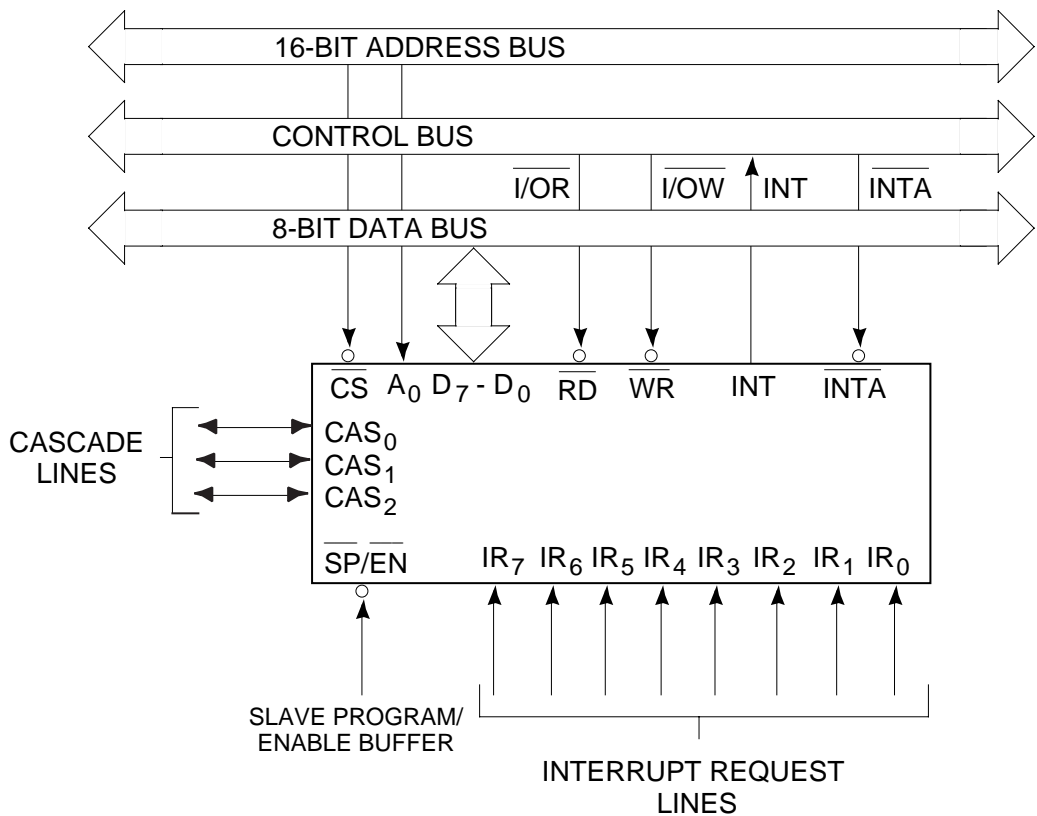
16-BIT ADDRESS BUS

CONTROL BUS

$\overline{I/OR}$ $\overline{I/OW}$ INT $\overline{INTA}$

8-BIT DATA BUS

$\overline{CS}$ $A_0$ $D_7$ - $D_0$ $\overline{RD}$ $\overline{WR}$ INT $\overline{INTA}$

CASCADE LINES

$CAS_0$
$CAS_1$
$CAS_2$

$\overline{SP}/\overline{EN}$

$IR_7$ $IR_6$ $IR_5$ $IR_4$ $IR_3$ $IR_2$ $IR_1$ $IR_0$

SLAVE PROGRAM/ ENABLE BUFFER

INTERRUPT REQUEST LINES